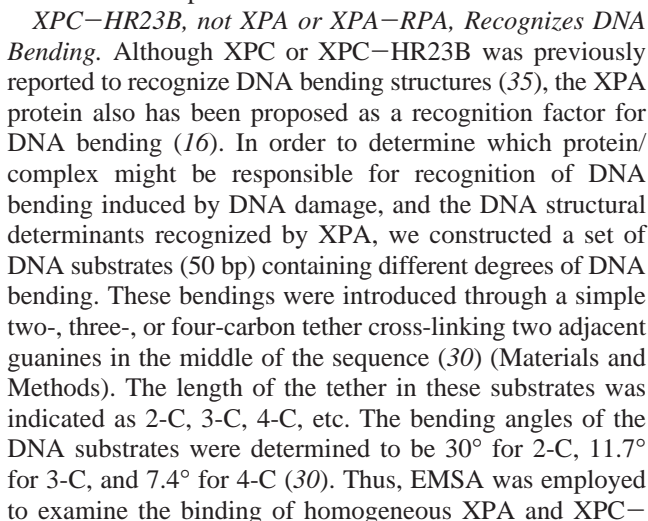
XPC−HR23B, not XPA or XPA−RPA, Recognizes DNA Bending. Although XPC or XPC−HR23B was previously reported to recognize DNA bending structures (35), the XPA protein also has been proposed as a recognition factor for DNA bending (16). In order to determine which protein/complex might be responsible for recognition of DNA bending induced by DNA damage, and the DNA structural determinants recognized by XPA, we constructed a set of DNA substrates (50 bp) containing different degrees of DNA bending. These bendings were introduced through a simple two-, three-, or four-carbon tether cross-linking two adjacent guanines in the middle of the sequence (30) (Materials and Methods). The length of the tether in these substrates was indicated as 2-C, 3-C, 4-C, etc. The bending angles of the DNA substrates were determined to be 30° for 2-C, 11.7° for 3-C, and 7.4° for 4-C (30). Thus, EMSA was employed to examine the binding of homogeneous XPA and XPC−